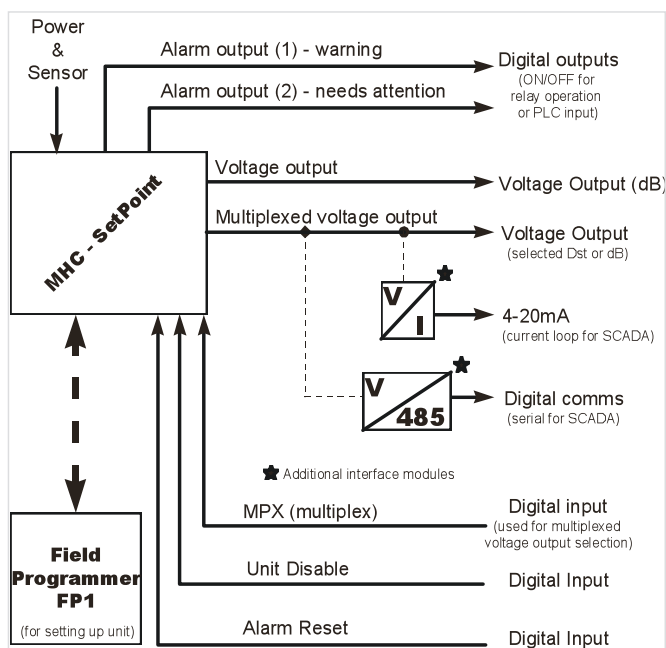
Power & Sensor

Alarm output (1) - warning

Digital outputs
(ON/OFF for relay operation or PLC input)

Alarm output (2) - needs attention

MHC - SetPoint

Voltage output

Voltage Output (dB)

Multiplexed voltage output

Voltage Output
(selected Dst or dB)

V
I

4-20mA
(current loop for SCADA)

V
485

Digital comms
(serial for SCADA)

Additional interface modules

MPX (multiplex)

Digital input
(used for multiplexed voltage output selection)

Field Programmer FP1
(for setting up unit)

Unit Disable

Digital Input

Alarm Reset

Digital Input